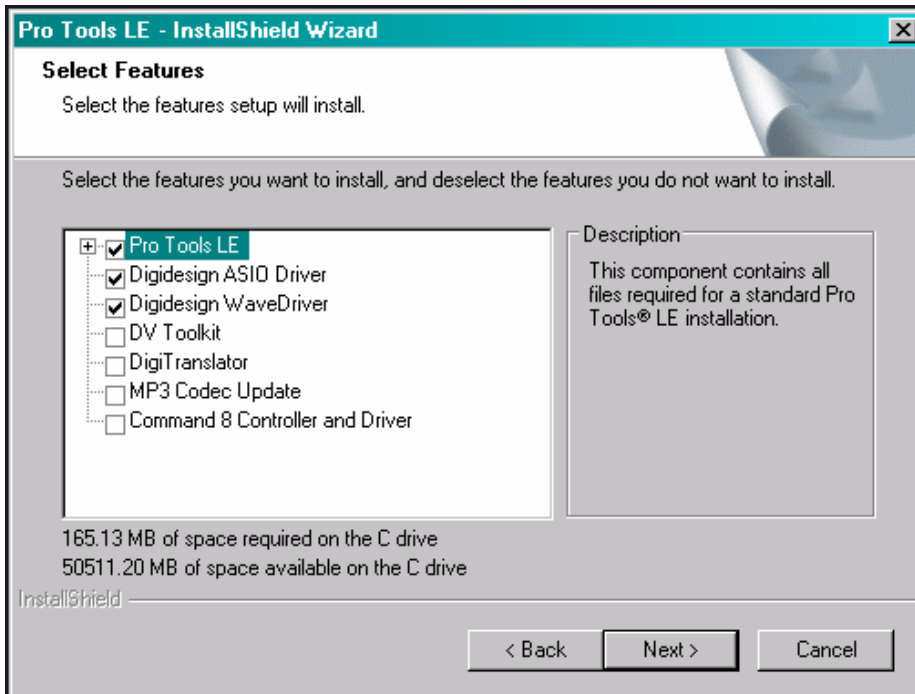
Pro Tools LE - InstallShield Wizard

Select Features

Select the features setup will install.

Select the features you want to install, and deselect the features you do not want to install.

Pro Tools LE
Digidesign ASIO Driver
Digidesign WaveDriver
DV Toolkit
DigiTranslator
MP3 Codec Update
Command 8 Controller and Driver

Description

This component contains all files required for a standard Pro Tools® LE installation.

165.13 MB of space required on the C drive
50511.20 MB of space available on the C drive

InstallShield

< Back | Next > | Cancel